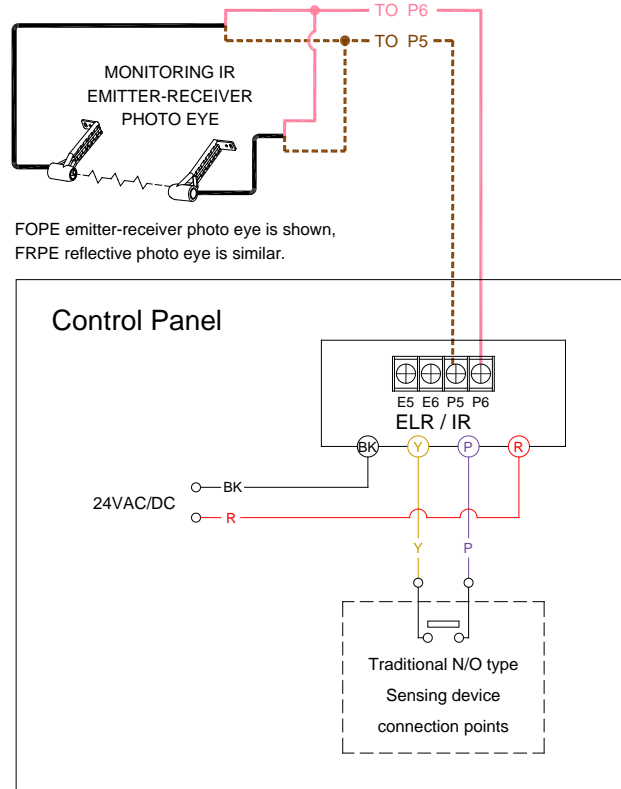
TO P6

TO P5

MONITORING IR EMITTER-RECEIVER PHOTO EYE

FOPE emitter-receiver photo eye is shown, FRPE reflective photo eye is similar.

Control Panel

E5 E6 P5 P6

ELR / IR

BK Y P R

24VAC/DC

BK

R

Y

P

Traditional N/O type Sensing device connection points